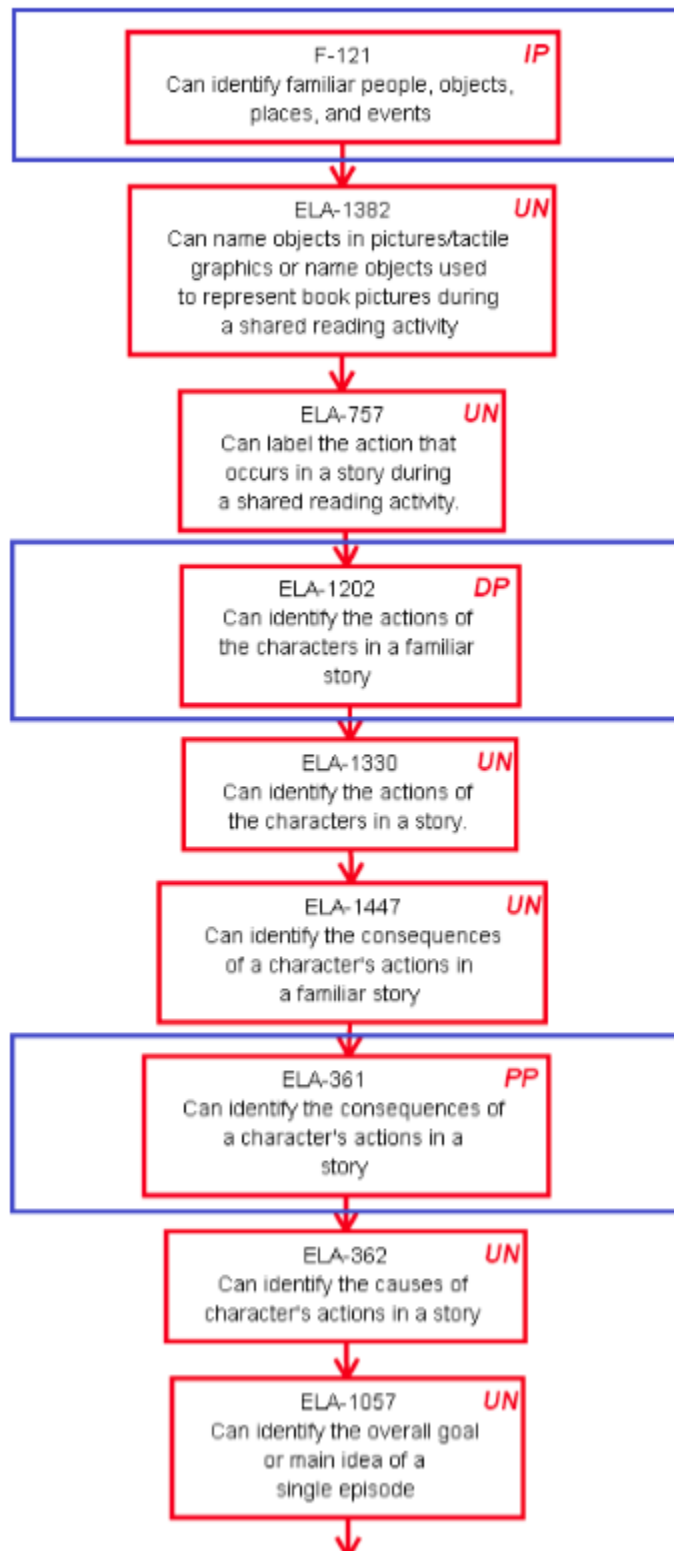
F-121
IP
Can identify familiar people, objects, places, and events

ELA-1382
UN
Can name objects in pictures/tactile graphics or name objects used to represent book pictures during a shared reading activity

ELA-757
UN
Can label the action that occurs in a story during a shared reading activity.

ELA-1202
DP
Can identify the actions of the characters in a familiar story

ELA-1330
UN
Can identify the actions of the characters in a story.

ELA-1447
UN
Can identify the consequences of a character's actions in a familiar story

ELA-361
PP
Can identify the consequences of a character's actions in a story

ELA-362
UN
Can identify the causes of character's actions in a story

ELA-1057
UN
Can identify the overall goal or main idea of a single episode